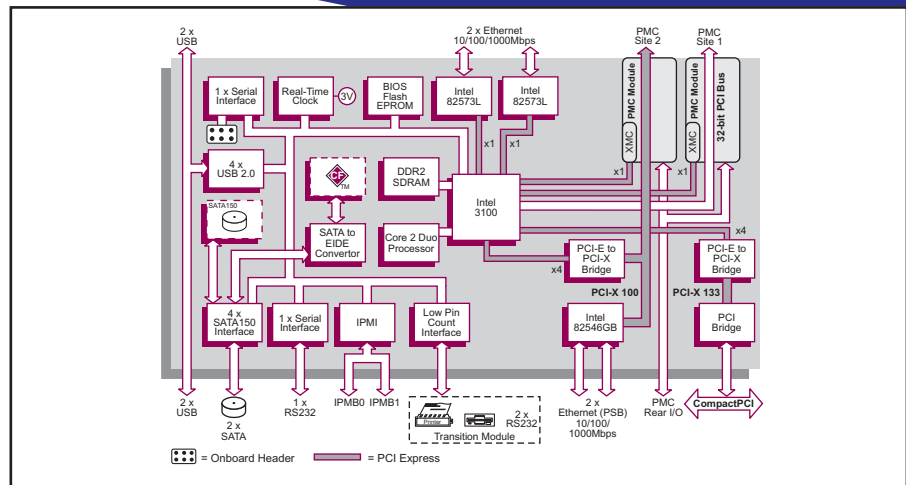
2 x USB

2 x Ethernet 10/100/1000Mbps

PMC Site 2

PMC Site 1

1 x Serial Interface

Real-Time Clock

3V

BIOS Flash EPROM

Intel 82573L

Intel 82573L

PMC Module

XMC

PMC Module

XMC

32-bit PCI Bus

x1

x1

4 x USB 2.0

CF TM

DDR2 SDRAM

Intel 3100

x1

x1

SATA150

SATA to EIDE Convertor

Core 2 Duo Processor

PCI-E to PCI-X Bridge

x4

x4

PCI-E to PCI-X Bridge

PCI-X 100

PCI-X 133

4 x SATA150 Interface

1 x Serial Interface

IPMI

Low Pin Count Interface

Intel 82546GB

PCI Bridge

2 x USB

2 x SATA

1 x RS232

IPMB0

IPMB1

Printer

2 x RS232

Transition Module

2 x Ethernet (PSB) 10/100/ 1000Mbps

PMC Rear I/O

CompactPCI

= Onboard Header

= PCI Express